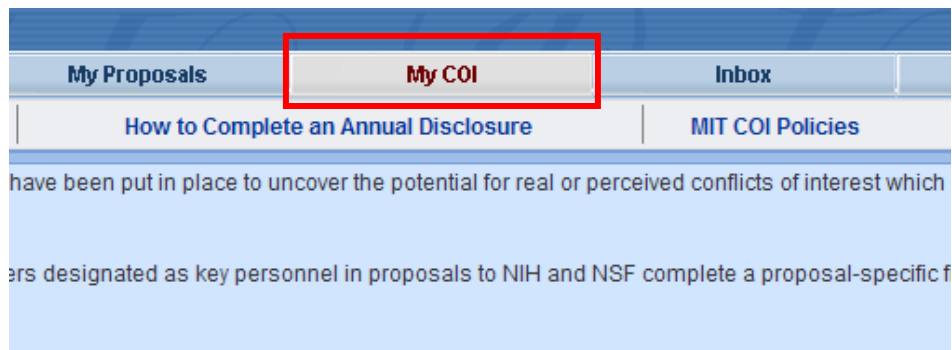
My Proposals | My COI | Inbox

How to Complete an Annual Disclosure | MIT COI Policies

have been put in place to uncover the potential for real or perceived conflicts of interest which

ers designated as key personnel in proposals to NIH and NSF complete a proposal-specific f